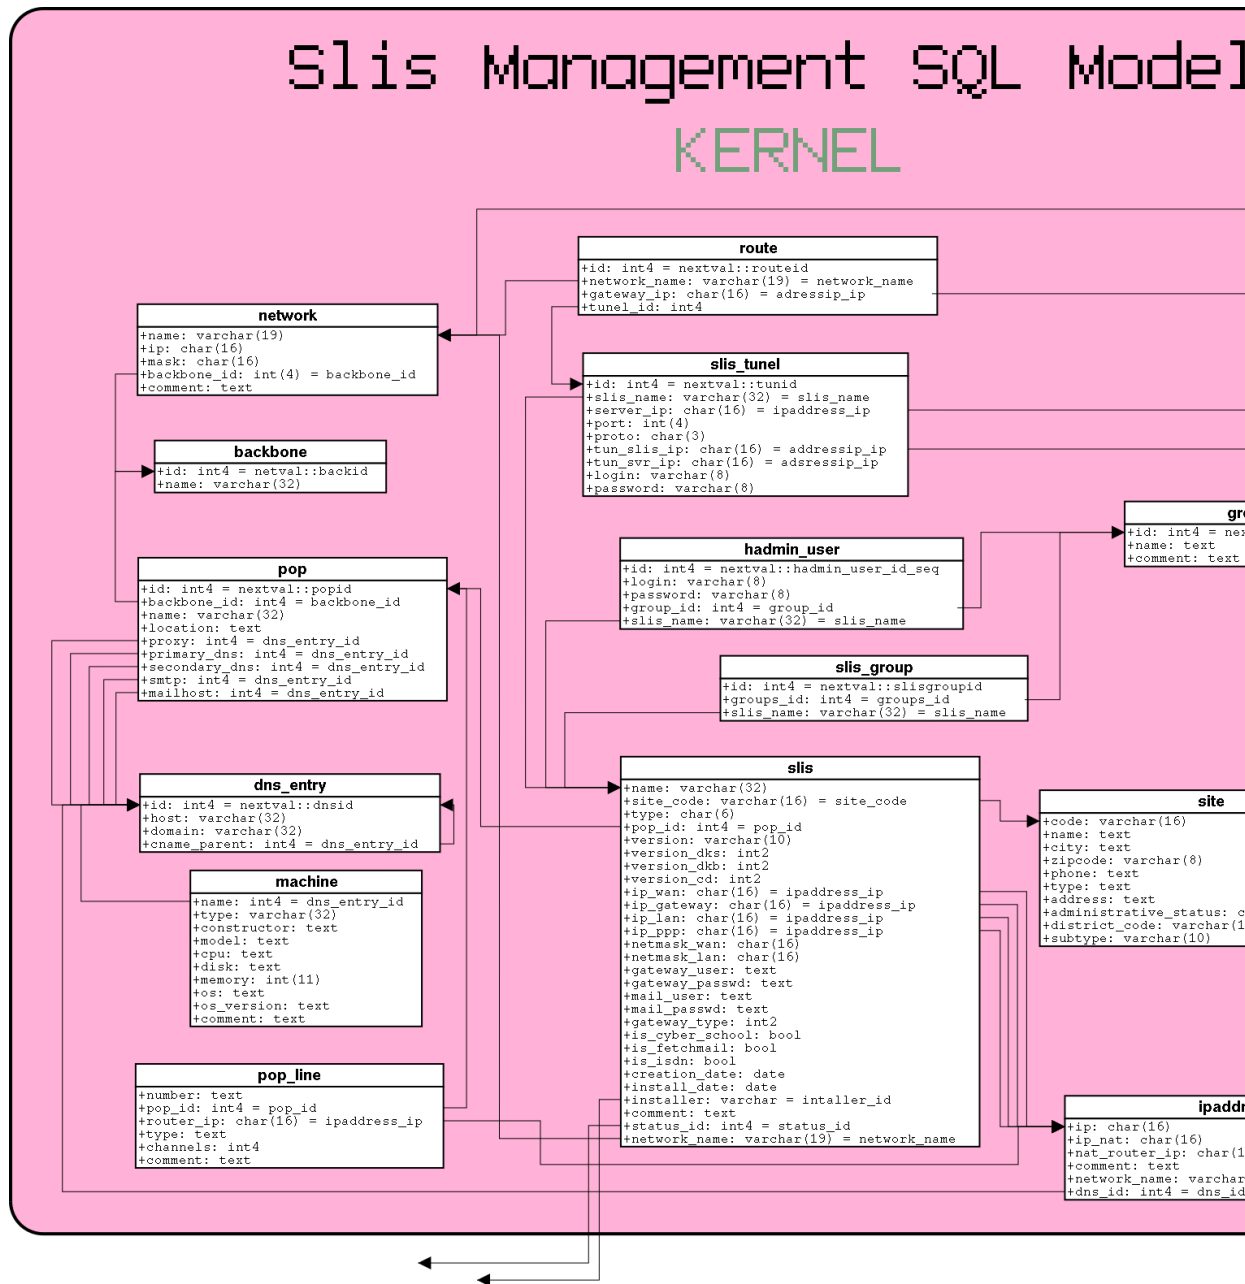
Slis Management SQL Model

KERNEL

route
+id: int4 = nextval::routeid
+network_name: varchar(19) = network_name
+gateway_ip: char(16) = adressip_ip
+tunel_id: int4

network
+name: varchar(19)
+ip: char(16)
+mask: char(16)
+backbone_id: int(4) = backbone_id
+comment: text

slis_tunel
+id: int4 = nextval::tunid
+slis_name: varchar(32) = slis_name
+server_ip: char(16) = ipaddress_ip
+port: int(4)
+proto: char(3)
+tun_slis_ip: char(16) = addressip_ip
+tun_svr_ip: char(16) = adsressip_ip
+login: varchar(8)
+password: varchar(8)

backbone
+id: int4 = netval::backid
+name: varchar(32)

gr
+id: int4 = ne
+name: text
+comment: text

hadmin_user
+id: int4 = nextval::hadmin_user_id_seq
+login: varchar(8)
+password: varchar(8)
+group_id: int4 = group_id
+slis_name: varchar(32) = slis_name

pop
+id: int4 = nextval::popid
+backbone_id: int4 = backbone_id
+name: varchar(32)
+location: text
+proxy: int4 = dns_entry_id
+primary_dns: int4 = dns_entry_id
+secondary_dns: int4 = dns_entry_id
+smtp: int4 = dns_entry_id
+mailhost: int4 = dns_entry_id

slis_group
+id: int4 = nextval::slisgroupid
+groups_id: int4 = groups_id
+slis_name: varchar(32) = slis_name

dns_entry
+id: int4 = nextval::dnsid
+host: varchar(32)
+domain: varchar(32)
+cname_parent: int4 = dns_entry_id

slis
+name: varchar(32)
+site_code: varchar(16) = site_code
+type: char(6)
+pop_id: int4 = pop_id
+version: varchar(10)
+version_dks: int2
+version_dkb: int2
+version_cd: int2
+ip_wan: char(16) = ipaddress_ip
+ip_gateway: char(16) = ipaddress_ip
+ip_lan: char(16) = ipaddress_ip
+ip_ppp: char(16) = ipaddress_ip
+netmask_wan: char(16)
+netmask_lan: char(16)
+gateway_user: text
+gateway_passwd: text
+mail_user: text
+mail_passwd: text
+gateway_type: int2
+is_cyber_school: bool
+is_fetchmail: bool
+is_isdn: bool
+creation_date: date
+install_date: date
+installer: varchar = installer_id
+comment: text
+status_id: int4 = status_id
+network_name: varchar(19) = network_name

site
+code: varchar(16)
+name: text
+city: text
+zipcode: varchar(8)
+phone: text
+type: text
+address: text
+administrative_status: c
+district_code: varchar(1
+subtype: varchar(10)

machine
+name: int4 = dns_entry_id
+type: varchar(32)
+constructor: text
+model: text
+cpu: text
+disk: text
+memory: int(11)
+os: text
+os_version: text
+comment: text

pop_line
+number: text
+pop_id: int4 = pop_id
+router_ip: char(16) = ipaddress_ip
+type: text
+channels: int4
+comment: text

ipaddr
+ip: char(16)
+ip_nat: char(16)
+nat_router_ip: char(1
+comment: text
+network_name: varchar
+dns_id: int4 = dns_id